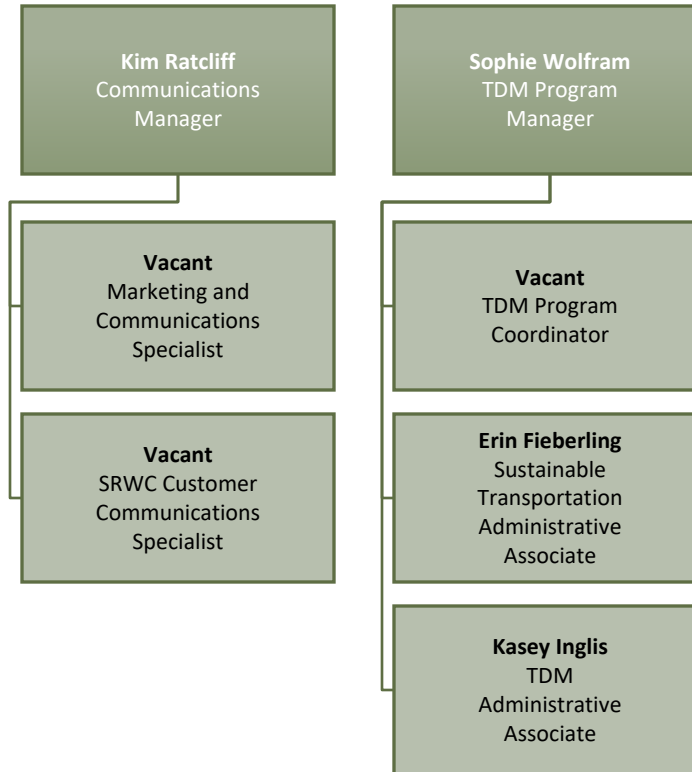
Kim Ratcliff
Communications Manager

Vacant
Marketing and Communications Specialist

Vacant
SRWC Customer Communications Specialist

Sophie Wolfram
TDM Program Manager

Vacant
TDM Program Coordinator

Erin Fieberling
Sustainable Transportation Administrative Associate

Kasey Inglis
TDM Administrative Associate